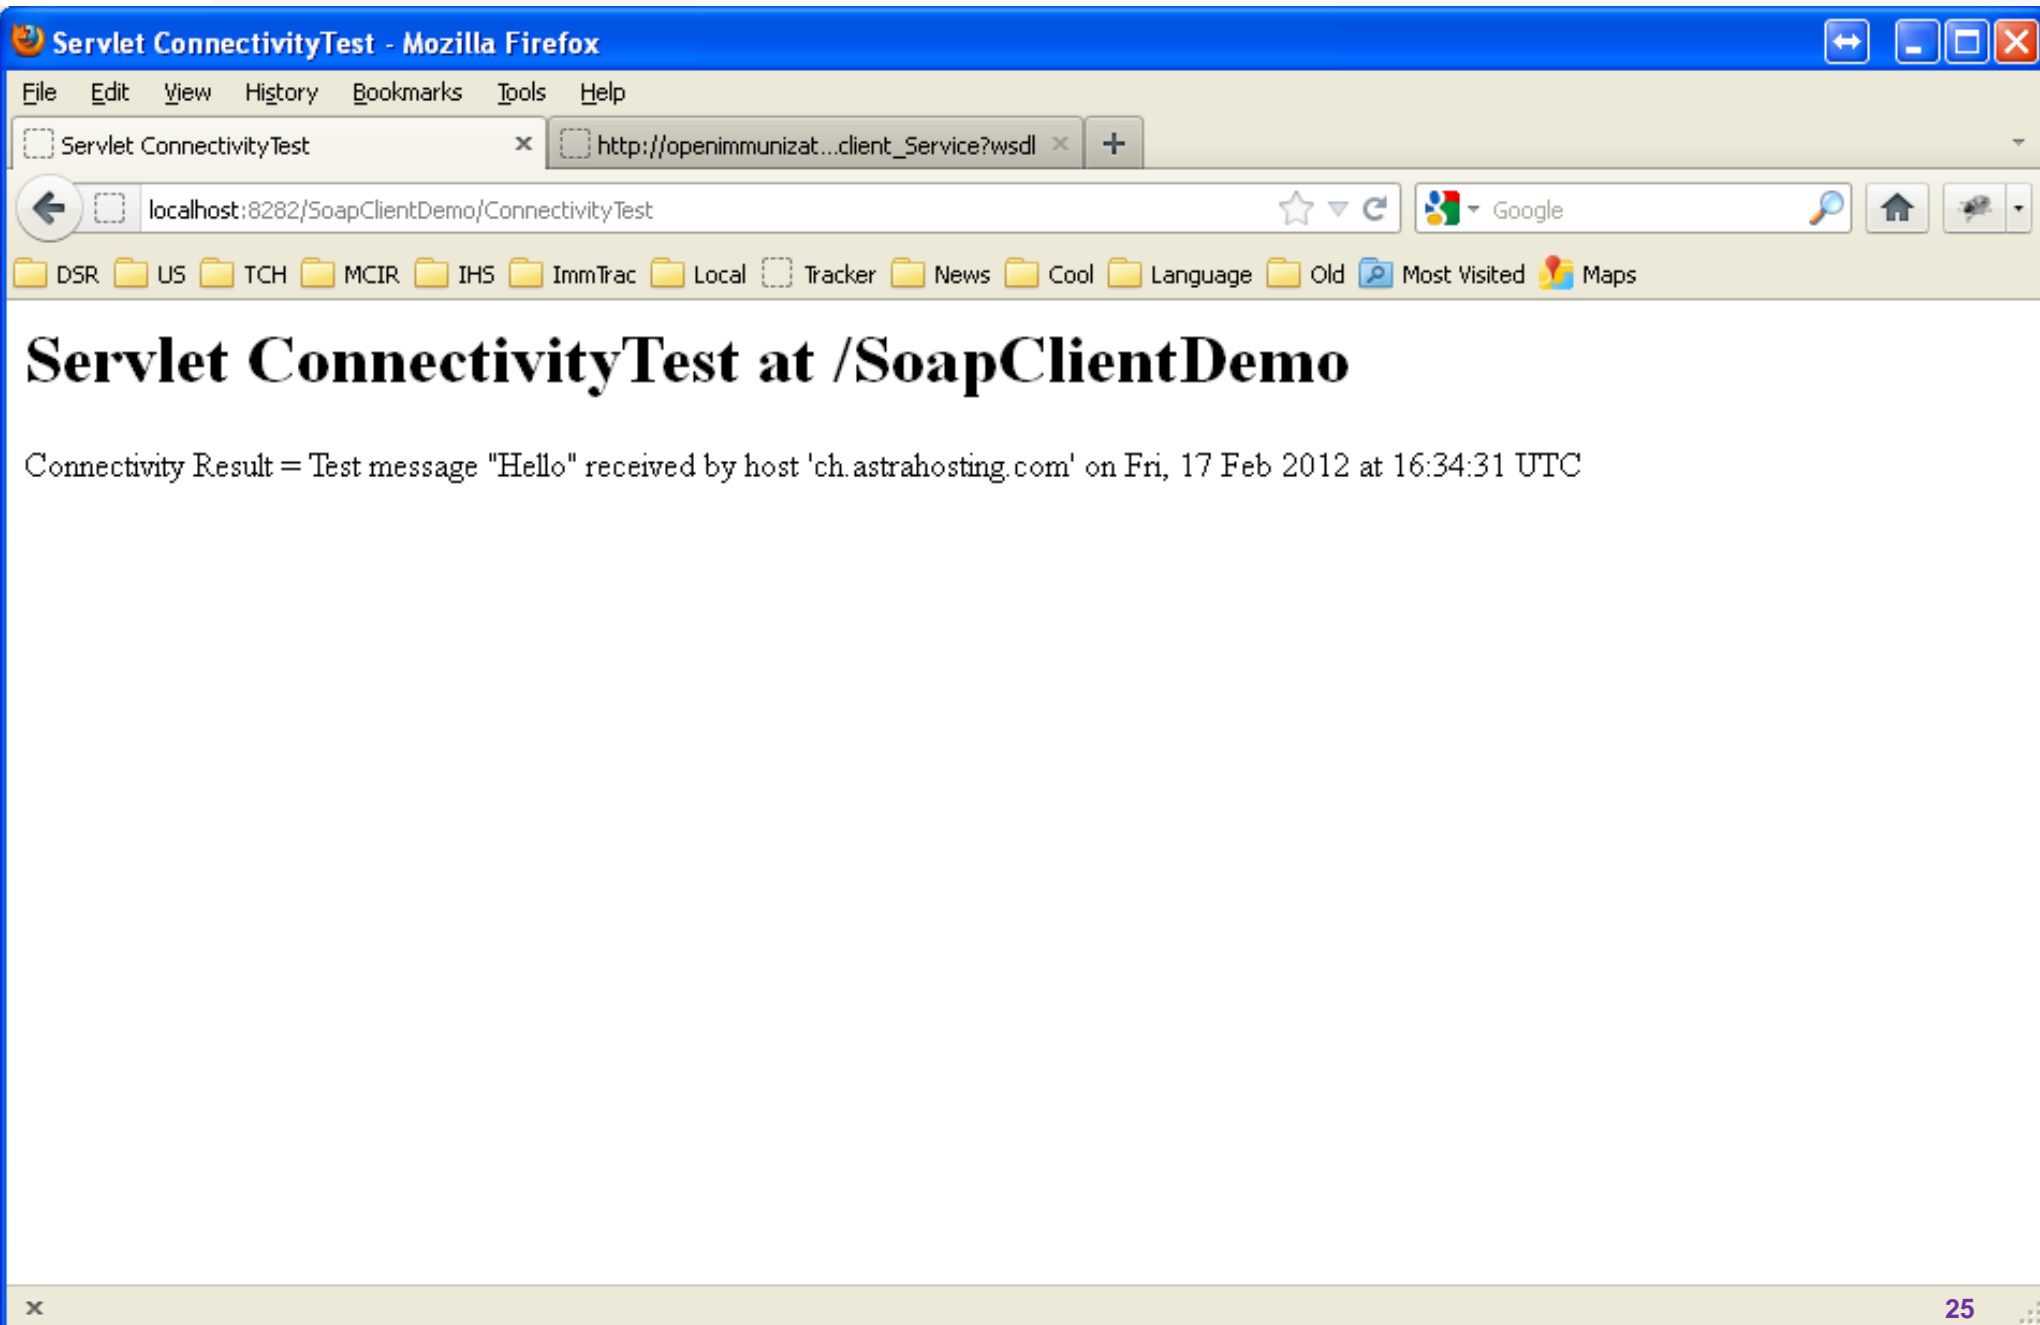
Servlet ConnectivityTest - Mozilla Firefox

File Edit View History Bookmarks Tools Help

Servlet ConnectivityTest ×
http://openimmunizat...client_Service?wsdl ×
+

localhost:8282/SoapClientDemo/ConnectivityTest

Google

DSR US TCH MCIR IHS ImmTrac Local Tracker News Cool Language Old Most Visited Maps

Servlet ConnectivityTest at /SoapClientDemo

Connectivity Result = Test message "Hello" received by host 'ch.astrahosting.com' on Fri, 17 Feb 2012 at 16:34:31 UTC

×

25